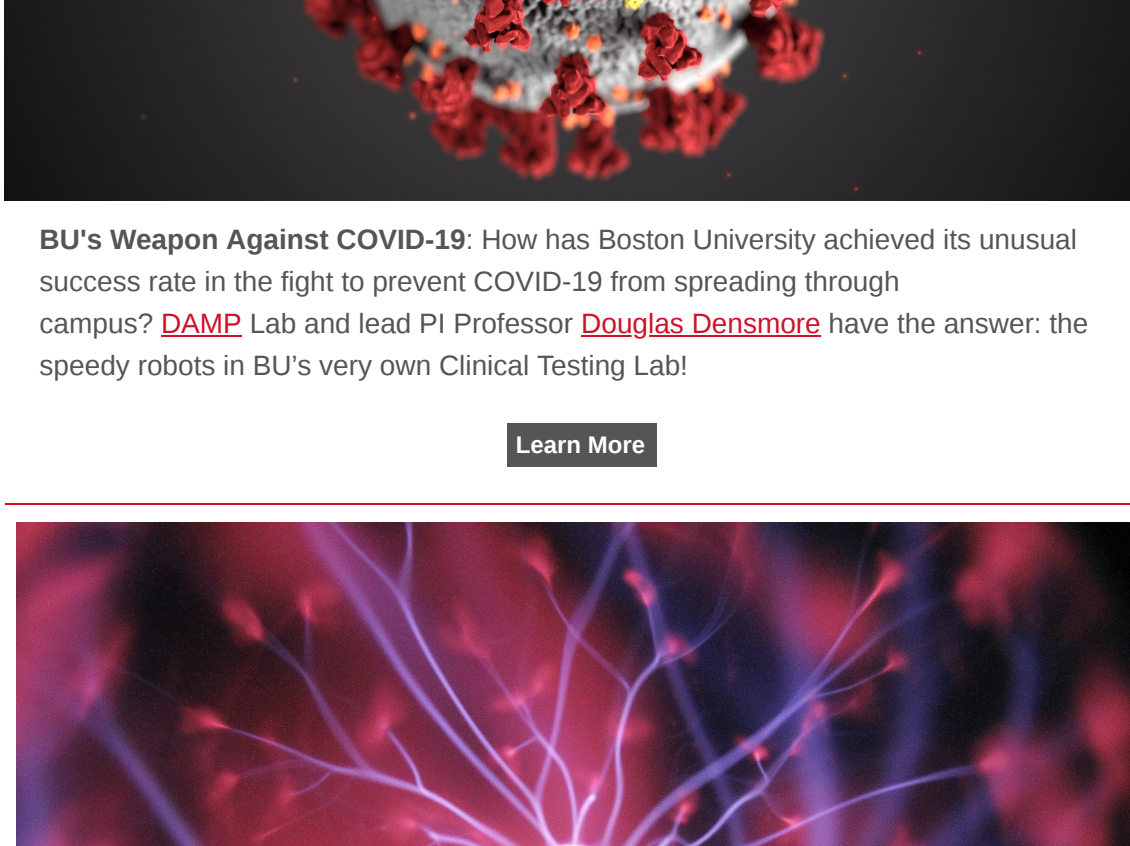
BU's Weapon Against COVID-19: How has Boston University achieved its unusual success rate in the fight to prevent COVID-19 from spreading through campus? DAMP Lab and lead PI Professor Douglas Densmore have the answer: the speedy robots in BU’s very own Clinical Testing Lab!

Learn More